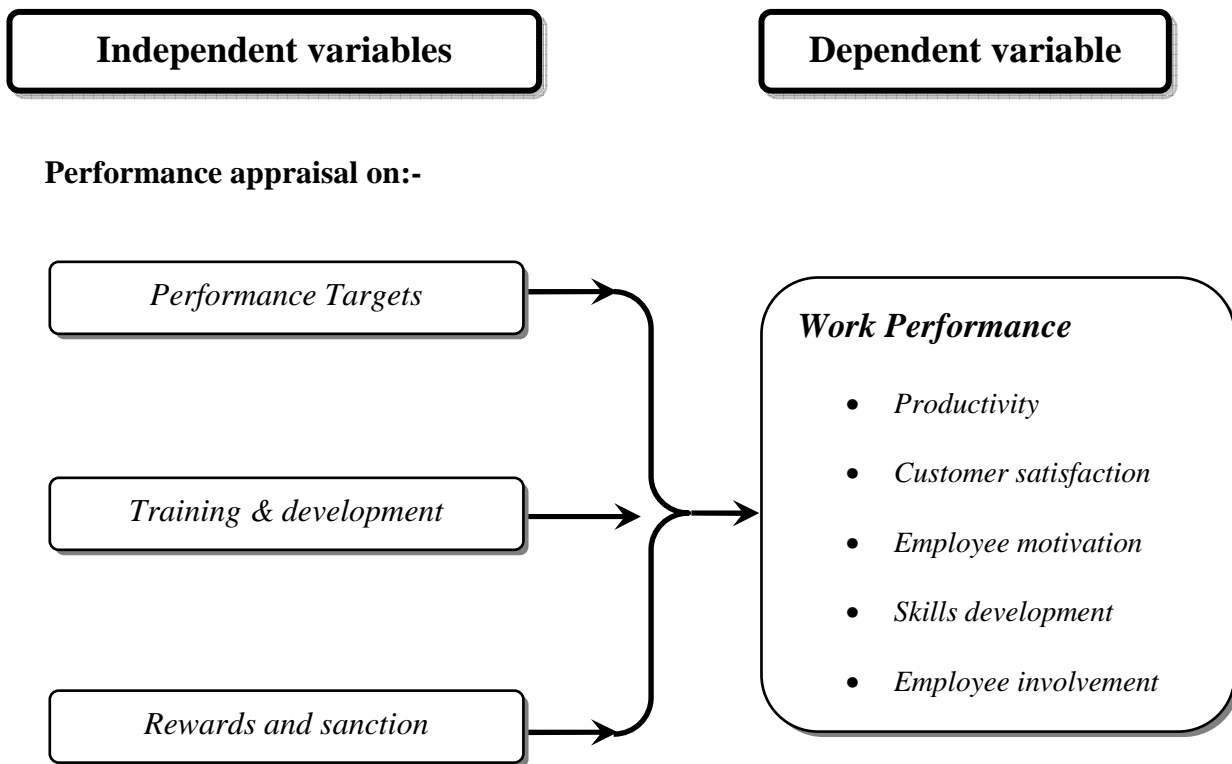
Independent variables

Dependent variable

Performance appraisal on:-

Performance Targets

Training & development

Rewards and sanction

Work Performance

- Productivity
- Customer satisfaction
- Employee motivation
- Skills development
- Employee involvement